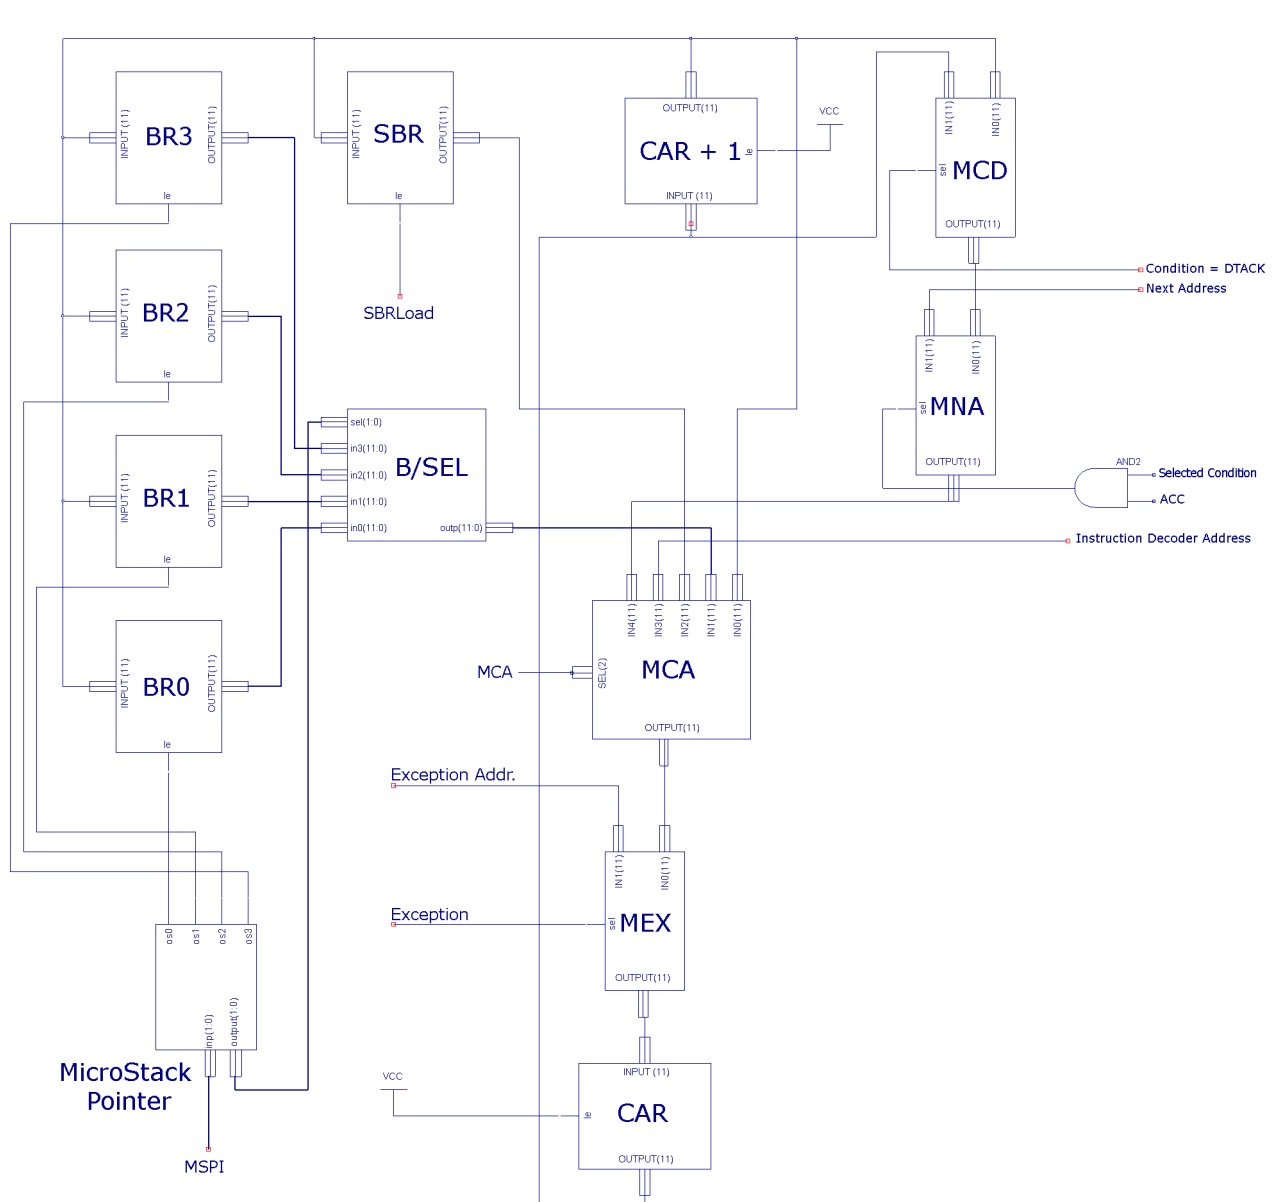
BR3
INPUT(11)
OUTPUT(11)
le

SBR
INPUT(11)
OUTPUT(11)
le

OUTPUT(11)
CAR + 1
le
INPUT(11)

VCC

IN1(11)
IN0(11)
sel
MCD
OUTPUT(11)

BR2
INPUT(11)
OUTPUT(11)
le

SBRLoad

Condition = DTACK
Next Address

IN1(11)
IN0(11)
sel
MNA
OUTPUT(11)

sel(1:0)
in3(11:0)
in2(11:0)
in1(11:0)
in0(11:0)
B/SEL
outp(11:0)

BR1
INPUT(11)
OUTPUT(11)
le

AND2
Selected Condition
ACC

Instruction Decoder Address

IN4(11)
IN3(11)
IN2(11)
IN1(11)
IN0(11)
MCA
SEL(2)
MCA
OUTPUT(11)

BR0
INPUT(11)
OUTPUT(11)
le

Exception Addr.

IN1(11)
IN0(11)
Exception
sel
MEX
OUTPUT(11)

os0
os1
os2
os3
inp(1:0)
output(1:0)

MicroStack Pointer

MSPI

VCC

INPUT (11)
le
CAR
OUTPUT(11)